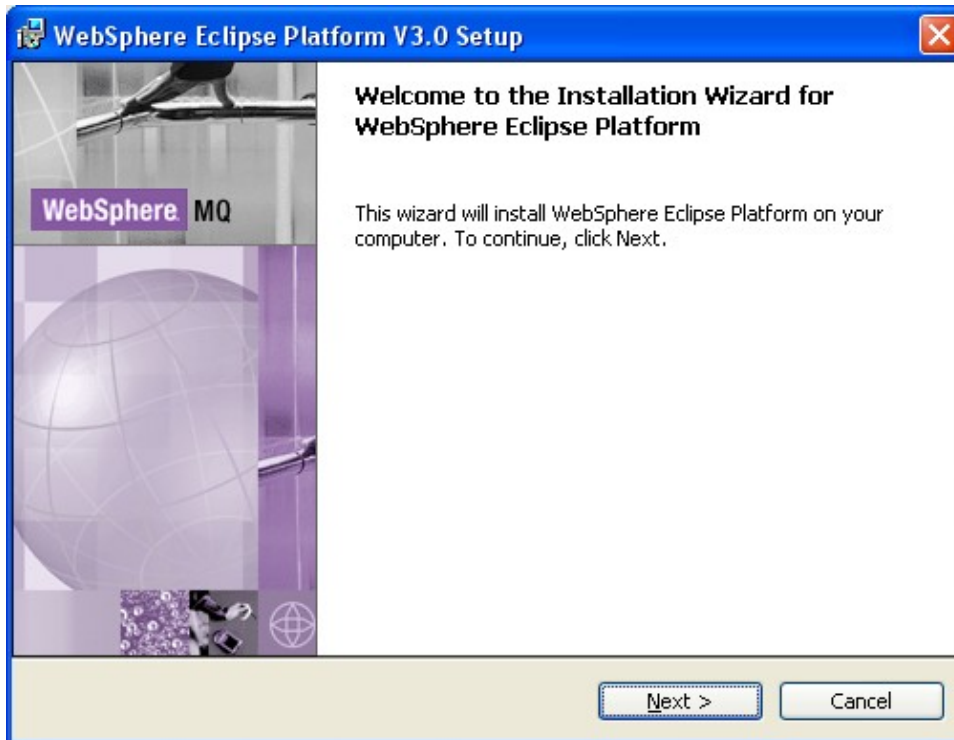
WebSphere Eclipse Platform V3.0 Setup

WebSphere MQ

Welcome to the Installation Wizard for WebSphere Eclipse Platform

This wizard will install WebSphere Eclipse Platform on your computer. To continue, click Next.

Next >

Cancel